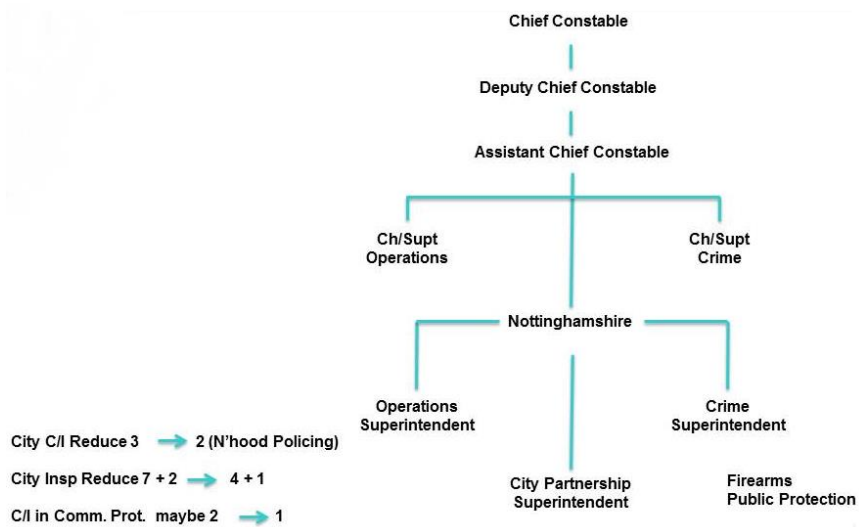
Chief Constable

Deputy Chief Constable

Assistant Chief Constable

Ch/Supt Operations

Ch/Supt Crime

Nottinghamshire

Operations Superintendent

Crime Superintendent

City Partnership Superintendent

Firearms
Public Protection

City C/I Reduce 3 → 2 (N'hood Policing)

City Insp Reduce 7 + 2 → 4 + 1

C/I in Comm. Prot. maybe 2 → 1